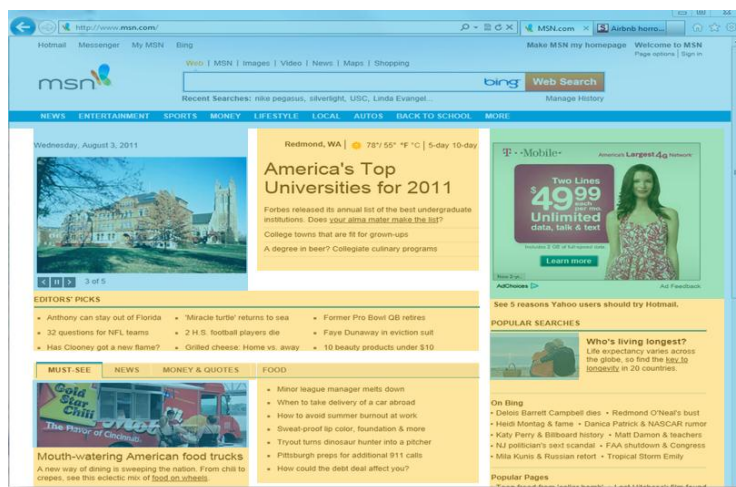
http://www.msn.com/

MSN.com

Airbnb horro...

Hotmail Messenger My MSN Bing

Make MSN my homepage Welcome to MSN

Page options | Sign in

msn

Web | MSN | Images | Video | News | Maps | Shopping

bing Web Search

Recent Searches: nike pegasus, silverlight, USC, Linda Evangel...

Manage History

NEWS ENTERTAINMENT SPORTS MONEY LIFESTYLE LOCAL AUTOS BACK TO SCHOOL MORE

Wednesday, August 3, 2011

Redmond, WA | 78°/ 55° °F °C | 5-day 10-day

America's Top Universities for 2011

Forbes released its annual list of the best undergraduate institutions. Does your alma mater make the list?

College towns that are fit for grown-ups

A degree in beer? Collegiate culinary programs

3 of 5

T-Mobile

America's Largest 4G Network

Two Lines $49.99 each per month

Unlimited data, talk & text

Learn more

AdChoices

Ad Feedback

EDITORS' PICKS

Anthony can stay out of Florida

32 questions for NFL teams

Has Clooney got a new flame?

'Miracle turtle' returns to sea

2 H.S. football players die

Grilled cheese: Home vs. away

Former Pro Bowl QB retires

Faye Dunaway in eviction suit

10 beauty products under $10

See 5 reasons Yahoo users should try Hotmail.

POPULAR SEARCHES

Who's living longest?

Life expectancy varies across the globe, so find the key to longevity in 20 countries.

MUST-SEE NEWS MONEY & QUOTES FOOD

Mouth-watering American food trucks

A new way of dining is sweeping the nation. From chili to crepes, see this eclectic mix of food on wheels.

Minor league manager melts down

When to take delivery of a car abroad

How to avoid summer burnout at work

Sweat-proof lip color, foundation & more

Tryout turns dinosaur hunter into a pitcher

Pittsburgh preps for additional 911 calls

How could the debt deal affect you?

On Bing

Delois Barrett Campbell dies

Heidi Montag & fame

Katy Perry & Billboard history

NJ politician's sext scandal

Mila Kunis & Russian retort

Redmond O'Neal's bust

Danica Patrick & NASCAR rumor

Matt Damon & teachers

FAA shutdown & Congress

Tropical Storm Emily

Popular Pages

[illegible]